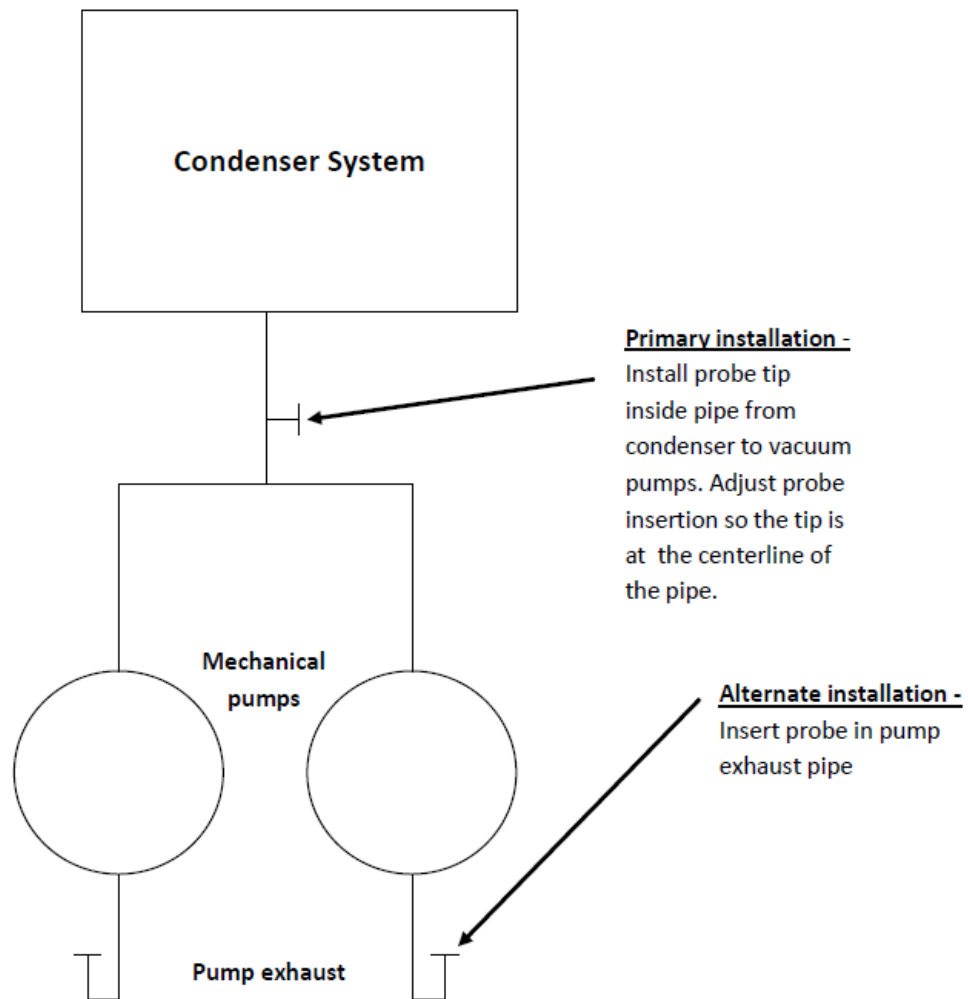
Condenser System

Primary installation -
Install probe tip inside pipe from condenser to vacuum pumps. Adjust probe insertion so the tip is at the centerline of the pipe.

Mechanical pumps

Alternate installation -
Insert probe in pump exhaust pipe

Pump exhaust